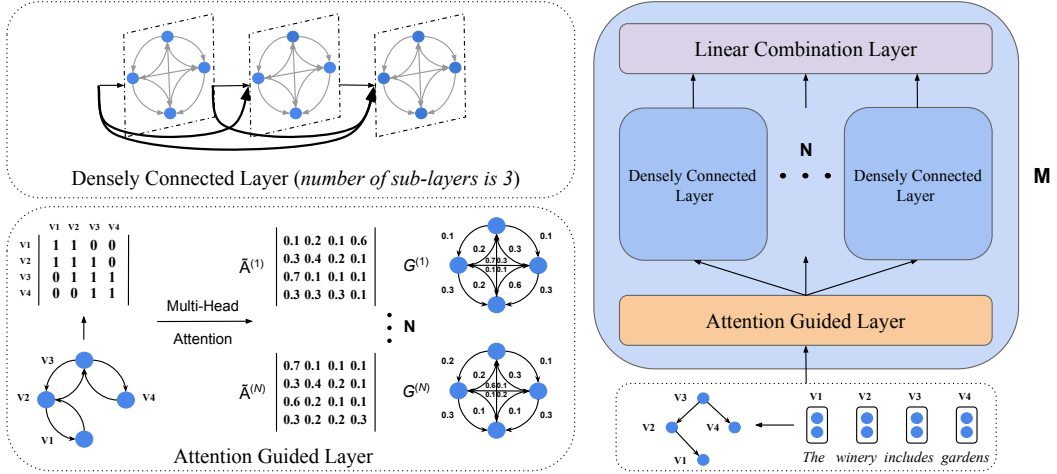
Densely Connected Layer (*number of sub-layers is 3*)

| | V1 | V2 | V3 | V4 |
|---|---|---|---|---|
| V1 | 1 | 1 | 0 | 0 |
| V2 | 1 | 1 | 1 | 0 |
| V3 | 0 | 1 | 1 | 1 |
| V4 | 0 | 0 | 1 | 1 |

Multi-Head

Attention

$\tilde{A}^{(1)}$

| | | | |
|---|---|---|---|
| 0.1 | 0.2 | 0.1 | 0.6 |
| 0.3 | 0.4 | 0.2 | 0.1 |
| 0.7 | 0.1 | 0.1 | 0.1 |
| 0.3 | 0.3 | 0.3 | 0.1 |

$G^{(1)}$

0.1 0.2 0.3 0.1 0.7 0.3 0.1 0.1 0.3 0.2 0.6 0.3

N

$\tilde{A}^{(N)}$

| | | | |
|---|---|---|---|
| 0.7 | 0.1 | 0.1 | 0.1 |
| 0.3 | 0.4 | 0.2 | 0.1 |
| 0.6 | 0.2 | 0.1 | 0.1 |
| 0.3 | 0.2 | 0.2 | 0.3 |

$G^{(N)}$

0.2 0.2 0.1 0.1 0.6 0.1 0.1 0.2 0.3 0.1 0.1 0.3

V3 V2 V4 V1

Attention Guided Layer

Linear Combination Layer

Densely Connected Layer

N

Densely Connected Layer

M

Attention Guided Layer

V3 V2 V4 V1

V1 V2 V3 V4

The winery includes gardens